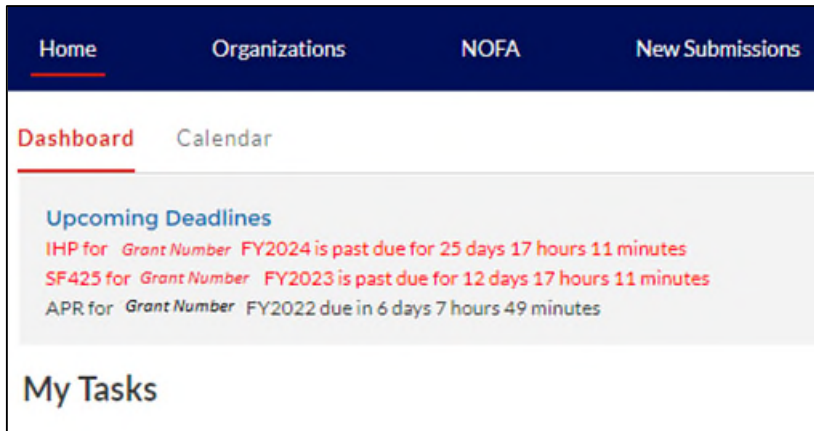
Home Organizations NOFA New Submissions

Dashboard Calendar

Upcoming Deadlines

IHP for Grant Number FY2024 is past due for 25 days 17 hours 11 minutes

SF425 for Grant Number FY2023 is past due for 12 days 17 hours 11 minutes

APR for Grant Number FY2022 due in 6 days 7 hours 49 minutes

My Tasks